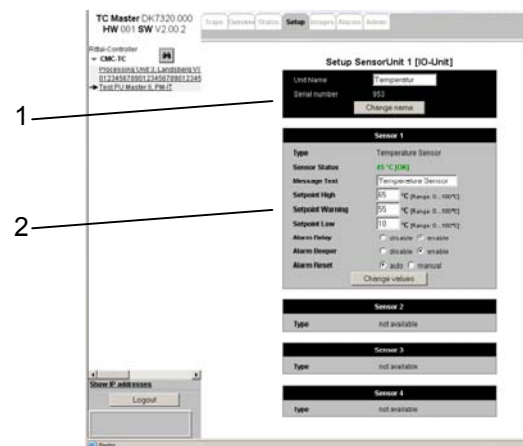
TC Master DK7320.000
HW 001 SW V2.00.2

Topic Overview Status Setup Images Alarms Admin

Rittal-Controller
CMC-TC
Processing Unit 2, Landsberg VI
0123456789012345678901234S
Test PU Master II, PM-IT

Setup SensorUnit 1 [IO-Unit]

| | |
|---|---|
| Unit Name | Temperatur |
| Serial number | 953 |

Change name

1

2

Sensor 1

| | |
|---|---|
| Type | Temperature Sensor |
| Sensor Status | 45 °C [OK] |
| Message Text | Temperature Sensor |
| Setpoint High | 65 °C [Range 0...100°C] |
| Setpoint Warning | 55 °C [Range 0...100°C] |
| Setpoint Low | 10 °C [Range 0...100°C] |
| Alarm Relay | disable enable |
| Alarm Beeper | disable enable |
| Alarm Reset | auto manual |

Change values

Sensor 2

| | |
|---|---|
| Type | not available |

Sensor 3

| | |
|---|---|
| Type | not available |

Sensor 4

| | |
|---|---|
| Type | not available |

Show IP addresses

Logout

Ready